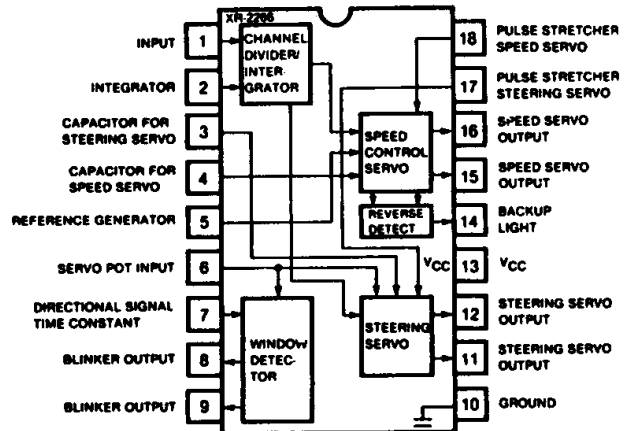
XR-2266

INPUT 1
INTEGRATOR 2
CAPACITOR FOR STEERING SERVO 3
CAPACITOR FOR SPEED SERVO 4
REFERENCE GENERATOR 5
SERVO POT INPUT 6
DIRECTIONAL SIGNAL TIME CONSTANT 7
BLINKER OUTPUT 8
BLINKER OUTPUT 9

CHANNEL DIVIDER/ INTER-GRATOR

SPEED CONTROL SERVO

REVERSE DETECT

$V_{CC}$

STEERING SERVO

WINDOW DETEC-TOR

18 PULSE STRETCHER SPEED SERVO
17 PULSE STRETCHER STEERING SERVO
16 SPEED SERVO OUTPUT
15 SPEED SERVO OUTPUT
14 BACKUP LIGHT
13 $V_{CC}$
12 STEERING SERVO OUTPUT
11 STEERING SERVO OUTPUT
10 GROUND